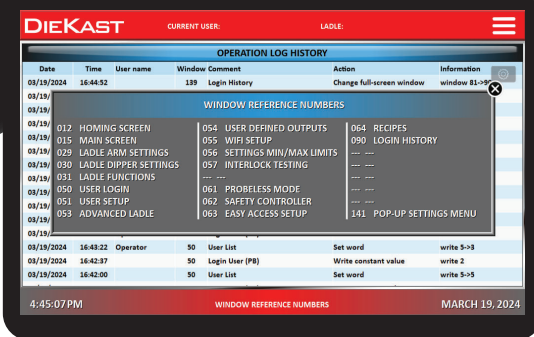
DIEKAST CURRENT USER: LADLE:

OPERATION LOG HISTORY

| Date | Time | User name | Window | Comment | Action | Information |
|---|---|---|---|---|---|---|
| 03/19/2024 | 16:44:52 | | 139 | Login History | Change full-screen window | window 81->9 |
| 03/19/ | | | | | | |
| 03/19/ | | | | | | |
| 03/19/ | | | | | | |
| 03/19/ | | | | | | |
| 03/19/ | | | | | | |
| 03/19/ | | | | | | |
| 03/19/ | | | | | | |
| 03/19/ | | | | | | |
| 03/19/2024 | 16:43:22 | Operator | 50 | User List | Set word | write 5->3 |
| 03/19/2024 | 16:42:37 | | 50 | Login User (PB) | Write constant value | write 2 |
| 03/19/2024 | 16:42:00 | | 50 | User List | Set word | write 5->5 |

WINDOW REFERENCE NUMBERS

012 HOMING SCREEN
015 MAIN SCREEN
029 LADLE ARM SETTINGS
030 LADLE DIPPER SETTINGS
031 LADLE FUNCTIONS
050 USER LOGIN
051 USER SETUP
053 ADVANCED LADLE

054 USER DEFINED OUTPUTS
055 WIFI SETUP
056 SETTINGS MIN/MAX LIMITS
057 INTERLOCK TESTING
--- ---
061 PROBELESS MODE
062 SAFETY CONTROLLER
063 EASY ACCESS SETUP

064 RECIPES
090 LOGIN HISTORY
--- ---
--- ---
--- ---
--- ---
--- ---
141 POP-UP SETTINGS MENU

4:45:07 PM WINDOW REFERENCE NUMBERS MARCH 19, 2024